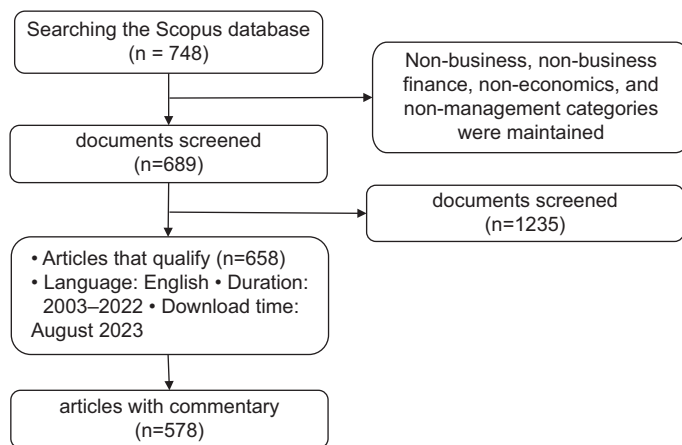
Searching the Scopus database (n = 748)

Non-business, non-business finance, non-economics, and non-management categories were maintained

documents screened (n=689)

documents screened (n=1235)

• Articles that qualify (n=658)
• Language: English • Duration: 2003–2022 • Download time: August 2023

articles with commentary (n=578)